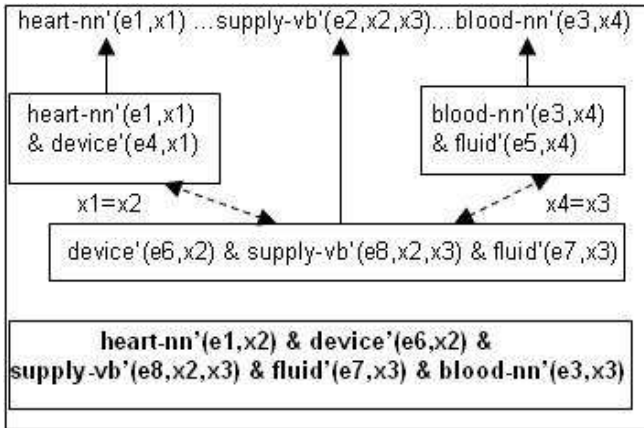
heart-nn'(e1,x1) ...supply-vb'(e2,x2,x3)...blood-nn'(e3,x4)

heart-nn'(e1,x1) & device'(e4,x1)

blood-nn'(e3,x4) & fluid'(e5,x4)

x1=x2

x4=x3

device'(e6,x2) & supply-vb'(e8,x2,x3) & fluid'(e7,x3)

**heart-nn'(e1,x2) & device'(e6,x2) & supply-vb'(e8,x2,x3) & fluid'(e7,x3) & blood-nn'(e3,x3)**